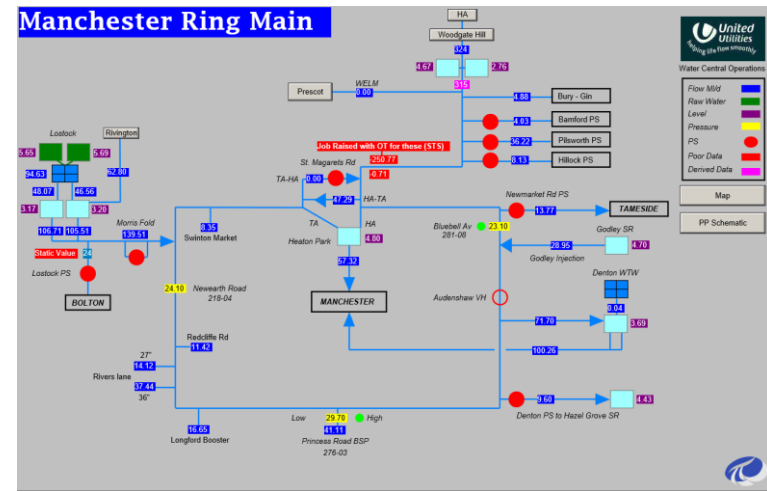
Manchester Ring Main

HA
Woodgate Hill
324
4.67
2.76
315

United Utilities
Bringing life flow smoothly
Water Central Operations

Flow Ml/d
Raw Water
Level
Pressure
PS
Poor Data
Derived Data

Map
PP Schematic

Prescot
WELM
0.00
4.88
Bury - Gin
4.03
Bamford PS
36.22
Pilsworth PS
8.13
Hillock PS
Job Raised with OT for these (STS)
St. Magarets Rd
-250.77
-0.71

Lostock
Rivington
5.65
5.69
94.63
62.80
48.07
46.56
3.17
3.20
106.71
105.51
Static Value
24
Lostock PS
BOLTON
Morris Fold
139.51

TA-HA
0.00
TA
47.29
HA-TA
HA
8.35
Swinton Market
Heaton Park
4.80
57.32
MANCHESTER

Newmarket Rd PS
13.77
TAMESIDE
Bluebell Av
281-08
23.10
Godley SR
28.95
4.70
Godley Injection
Denton WTW
0.04
Audenshaw VH
71.70
3.69
100.26

24.10
Newearth Road
218-04
Redcliffe Rd
11.42
27"
14.12
Rivers lane
37.44
36"
16.65
Longford Booster
Low
29.70
High
41.11
Princess Road BSP
276-03
9.60
4.43
Denton PS to Hazel Grove SR